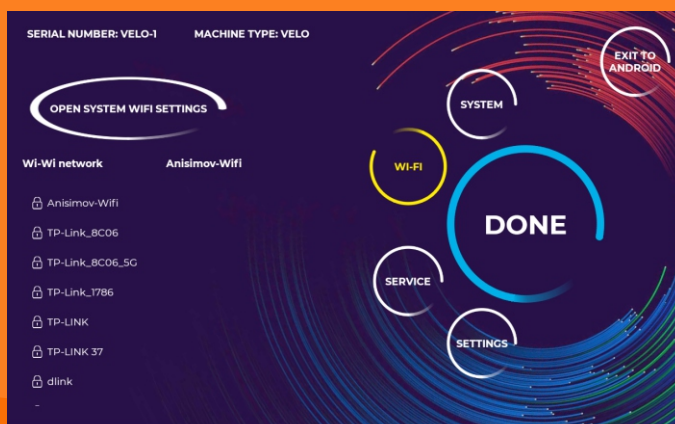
SERIAL NUMBER: VELO-1

MACHINE TYPE: VELO

EXIT TO ANDROID

OPEN SYSTEM WIFI SETTINGS

SYSTEM

Wi-Wi network

Anisimov-Wifi

WI-FI

Anisimov-Wifi

TP-Link_8C06

DONE

TP-Link_8C06_5G

TP-Link_1786

SERVICE

TP-LINK

TP-LINK 37

SETTINGS

dlink